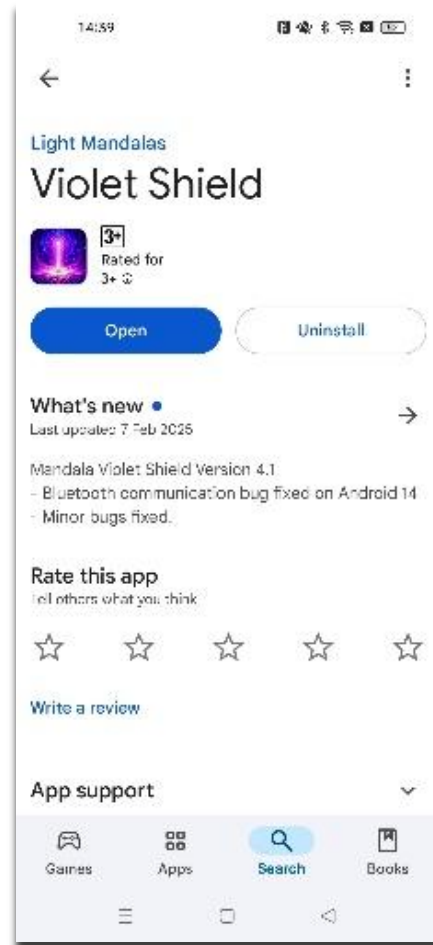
14:59

Light Mandalas
Violet Shield

3+
Rated for
3+

Open
Uninstall

What's new •
Last updated 7 Feb 2025

Mandala Violet Shield Version 4.1
- Bluetooth communication bug fixed on Android 14
- Minor bugs fixed.

Rate this app
Tell others what you think

Write a review

App support

Games
Apps
Search
Books